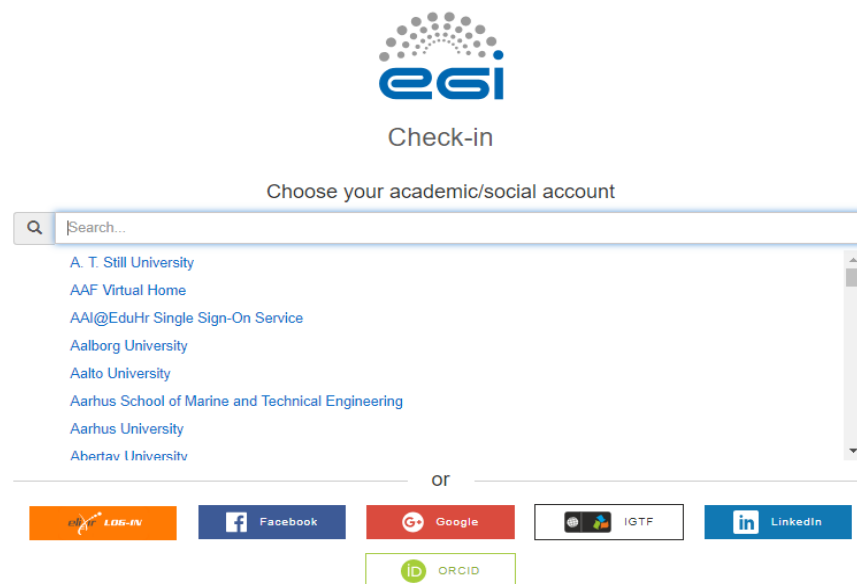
egi

Check-in

Choose your academic/social account

Search...

A. T. Still University
AAF Virtual Home
AAI@EduHr Single Sign-On Service
Aalborg University
Aalto University
Aarhus School of Marine and Technical Engineering
Aarhus University
Abertay University

or

elixir LOG-IN
Facebook
Google
IGTF
LinkedIn
ORCID